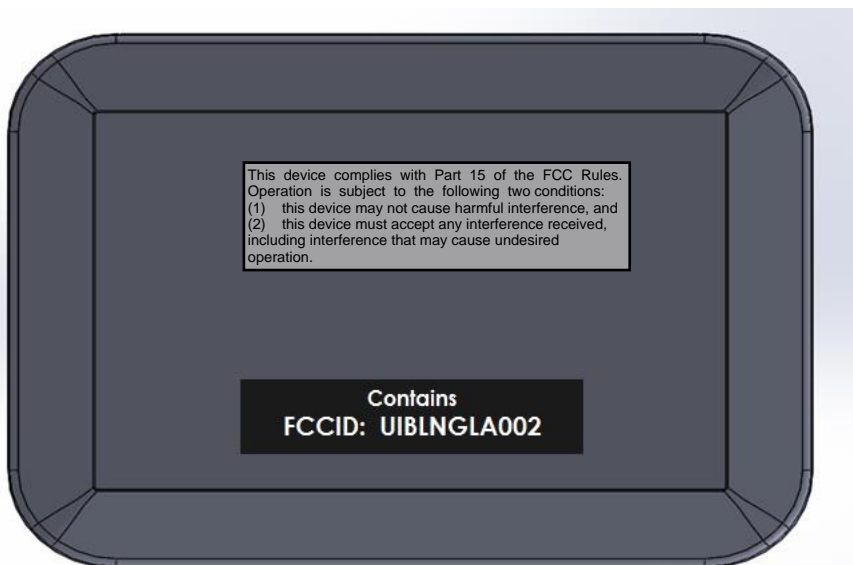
This device complies with Part 15 of the FCC Rules. Operation is subject to the following two conditions:
(1) this device may not cause harmful interference, and
(2) this device must accept any interference received, including interference that may cause undesired operation.

Contains
FCCID: UIBLNGLA002